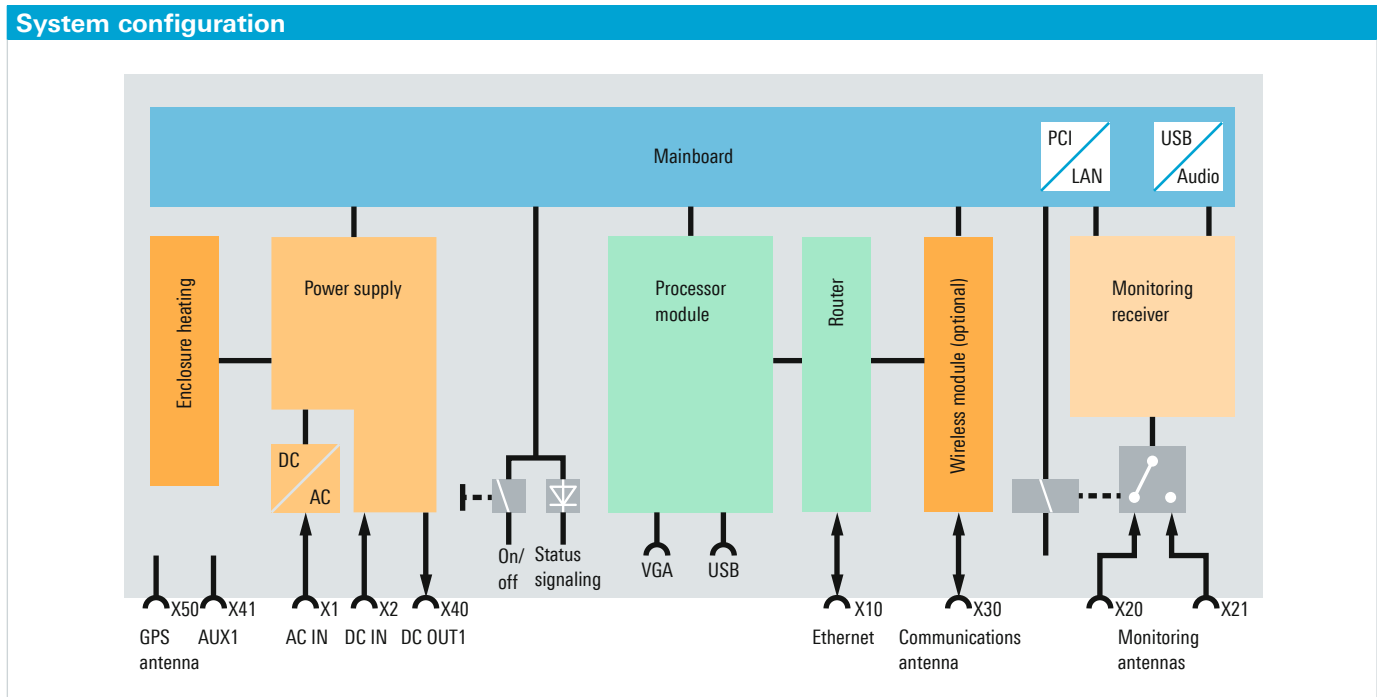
System configuration

Mainboard

PCI
LAN

USB
Audio

Enclosure heating

Power supply

DC
AC

Processor module

Router

Wireless module (optional)

Monitoring receiver

On/off

Status signaling

VGA

USB

X50
GPS antenna

X41
AUX1

X1
AC IN

X2
DC IN

X40
DC OUT1

X10
Ethernet

X30
Communications antenna

X20

X21
Monitoring antennas